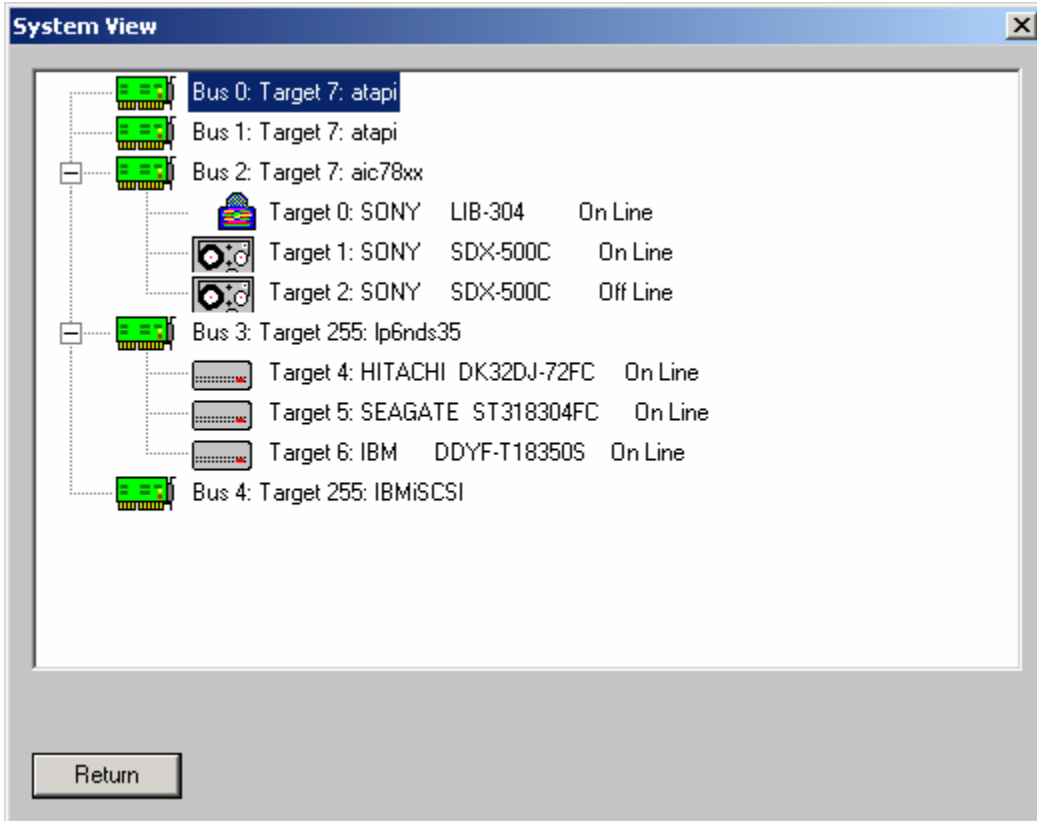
System View

Bus 0: Target 7: atapi
Bus 1: Target 7: atapi
Bus 2: Target 7: aic78xx
Target 0: SONY LIB-304 On Line
Target 1: SONY SDX-500C On Line
Target 2: SONY SDX-500C Off Line
Bus 3: Target 255: lp6nds35
Target 4: HITACHI DK32DJ-72FC On Line
Target 5: SEAGATE ST318304FC On Line
Target 6: IBM DDYF-T18350S On Line
Bus 4: Target 255: IBMiSCSI

Return